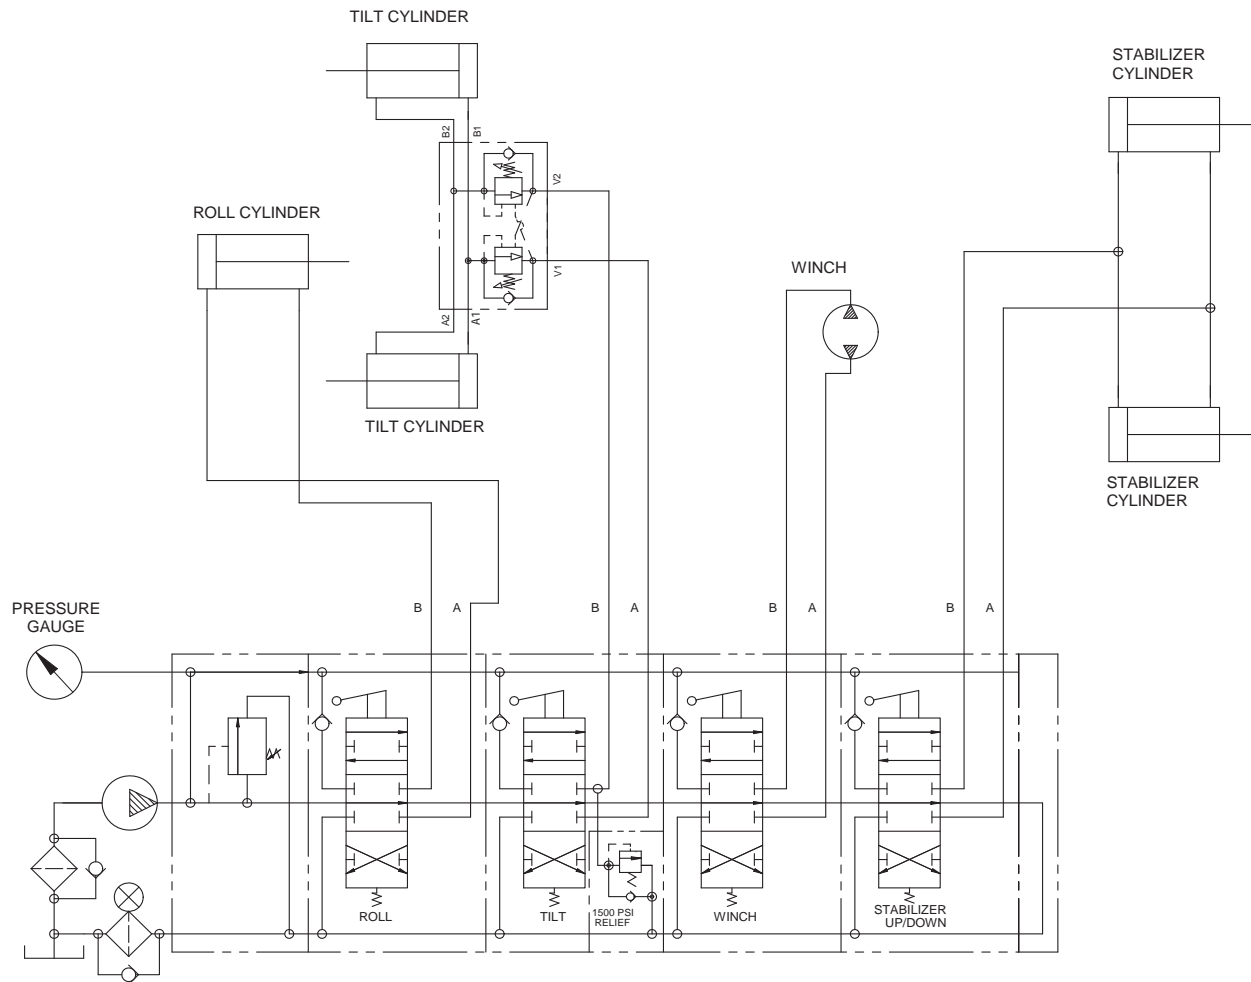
TILT CYLINDER

B2 B1

V2

V1

A2 A1

ROLL CYLINDER

TILT CYLINDER

WINCH

STABILIZER CYLINDER

STABILIZER CYLINDER

PRESSURE GAUGE

B A B A B A B A

ROLL

TILT

1500 PSI RELIEF

WINCH

STABILIZER UP/DOWN